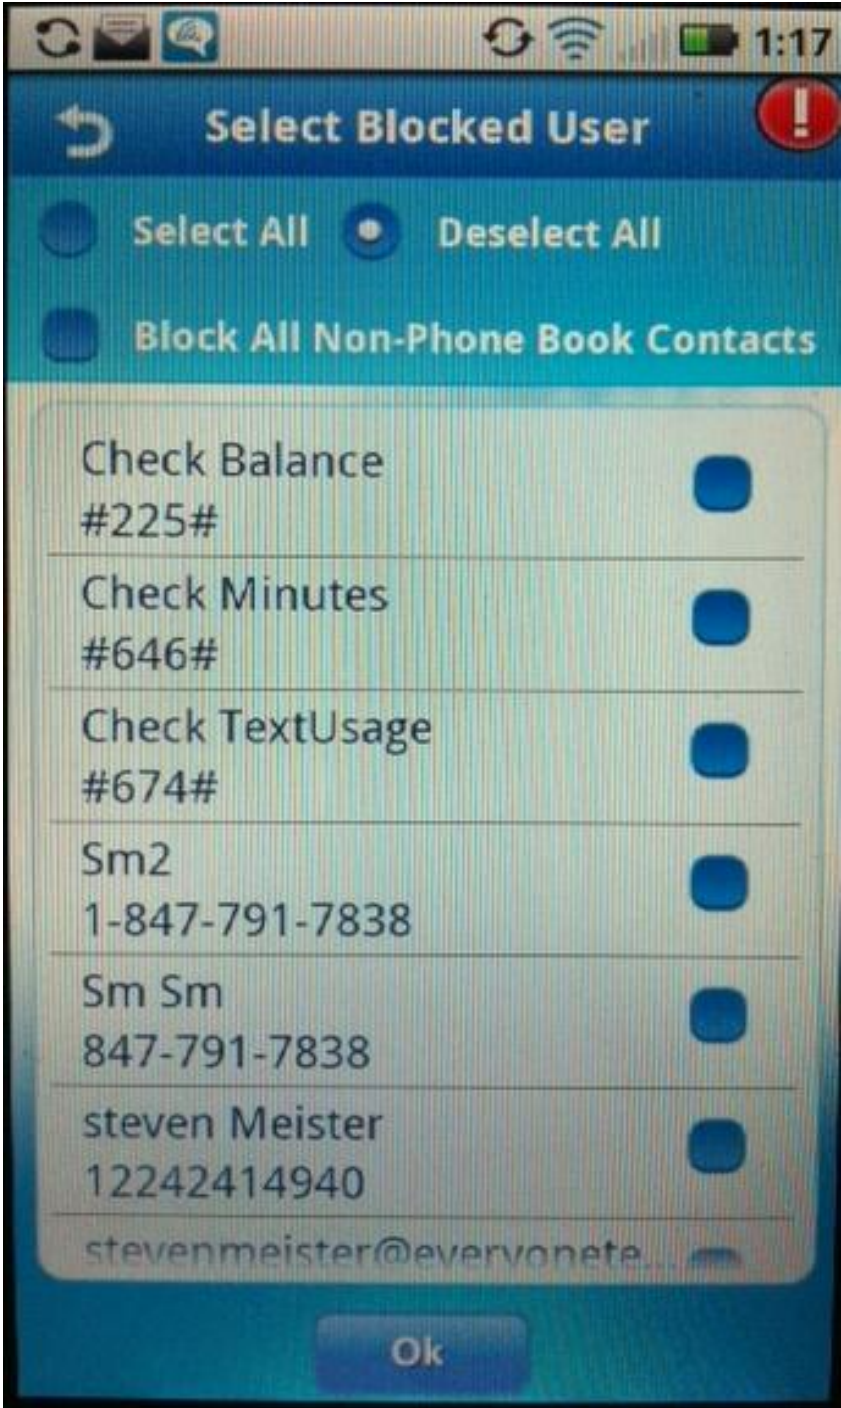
1:17

Select Blocked User

Select All Deselect All

Block All Non-Phone Book Contacts

Check Balance
#225#

Check Minutes
#646#

Check TextUsage
#674#

Sm2
1-847-791-7838

Sm Sm
847-791-7838

steven Meister
12242414940

stevenmeister@everyonete...

Ok